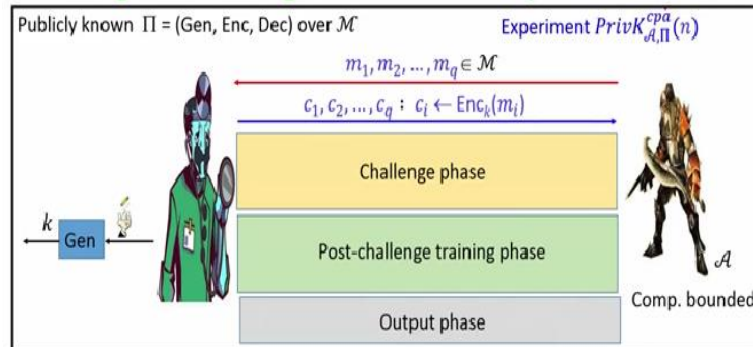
Publicly known $\Pi$ = (Gen, Enc, Dec) over $\mathcal{M}$

Experiment $PrivK^{cpa}_{\mathcal{A},\Pi}(n)$

$m_1, m_2, \ldots, m_q \in \mathcal{M}$

$c_1, c_2, \ldots, c_q$ ; $c_i \leftarrow \text{Enc}_k(m_i)$

Challenge phase

$k$

Gen

Post-challenge training phase

$\mathcal{A}$

Comp. bounded

Output phase